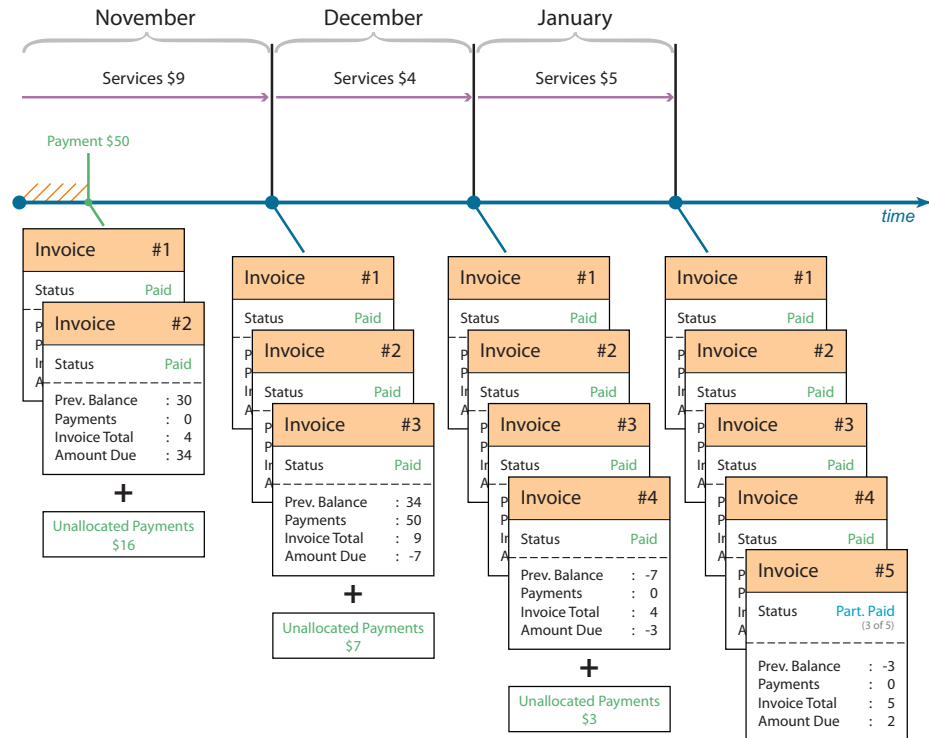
November

December

January

Services $9

Services $4

Services $5

Payment $50

time

Invoice #1
Status Paid

Invoice #2
Status Paid

Prev. Balance : 30
Payments : 0
Invoice Total : 4
Amount Due : 34

+

Unallocated Payments
$16

Invoice #1
Status Paid

Invoice #2
Status Paid

Invoice #3
Status Paid

Prev. Balance : 34
Payments : 50
Invoice Total : 9
Amount Due : -7

+

Unallocated Payments
$7

Invoice #1
Status Paid

Invoice #2
Status Paid

Invoice #3
Status Paid

Invoice #4
Status Paid

Prev. Balance : -7
Payments : 0
Invoice Total : 4
Amount Due : -3

+

Unallocated Payments
$3

Invoice #1
Status Paid

Invoice #2
Status Paid

Invoice #3
Status Paid

Invoice #4
Status Paid

Invoice #5
Status Part. Paid
(3 of 5)

Prev. Balance : -3
Payments : 0
Invoice Total : 5
Amount Due : 2